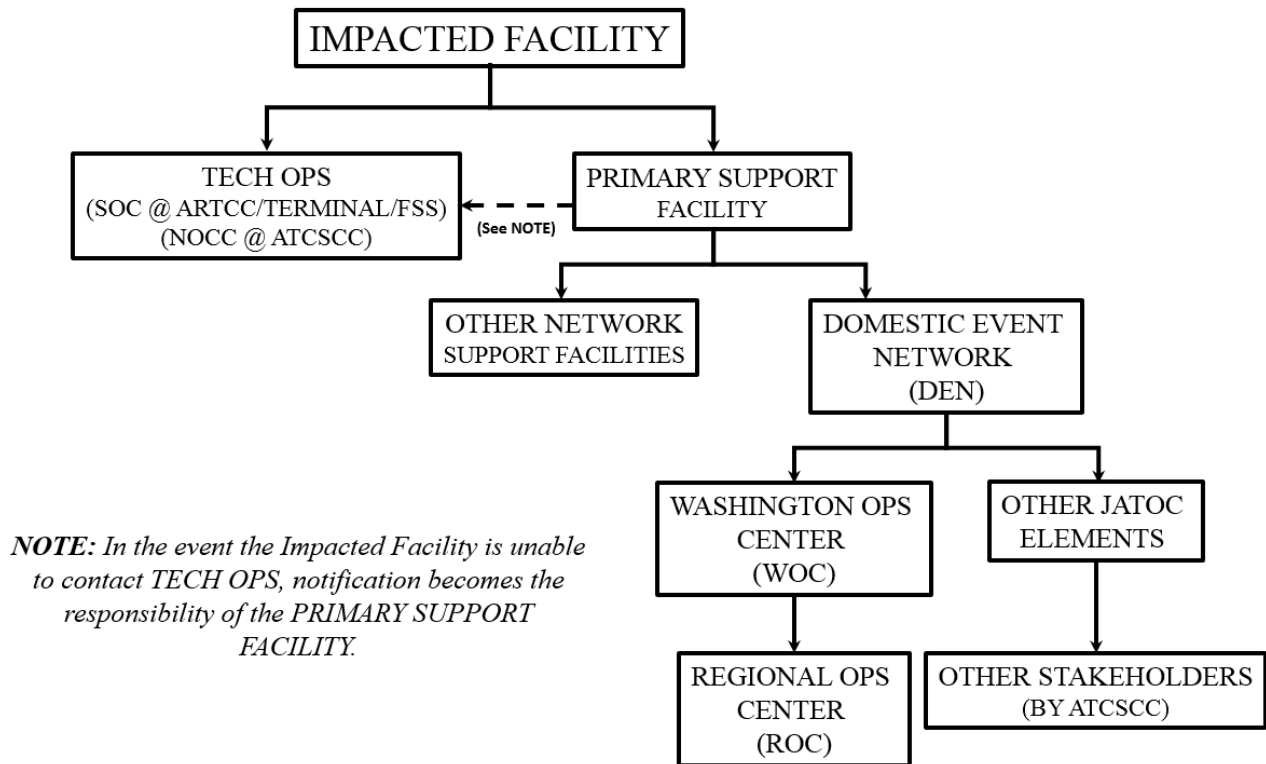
IMPACTED FACILITY

TECH OPS
(SOC @ ARTCC/TERMINAL/FSS)
(NOCC @ ATCSCC)

(See NOTE)

PRIMARY SUPPORT FACILITY

OTHER NETWORK SUPPORT FACILITIES

DOMESTIC EVENT NETWORK (DEN)

WASHINGTON OPS CENTER (WOC)

OTHER JATOC ELEMENTS

REGIONAL OPS CENTER (ROC)

OTHER STAKEHOLDERS (BY ATCSCC)

***NOTE:*** *In the event the Impacted Facility is unable to contact TECH OPS, notification becomes the responsibility of the PRIMARY SUPPORT FACILITY.*